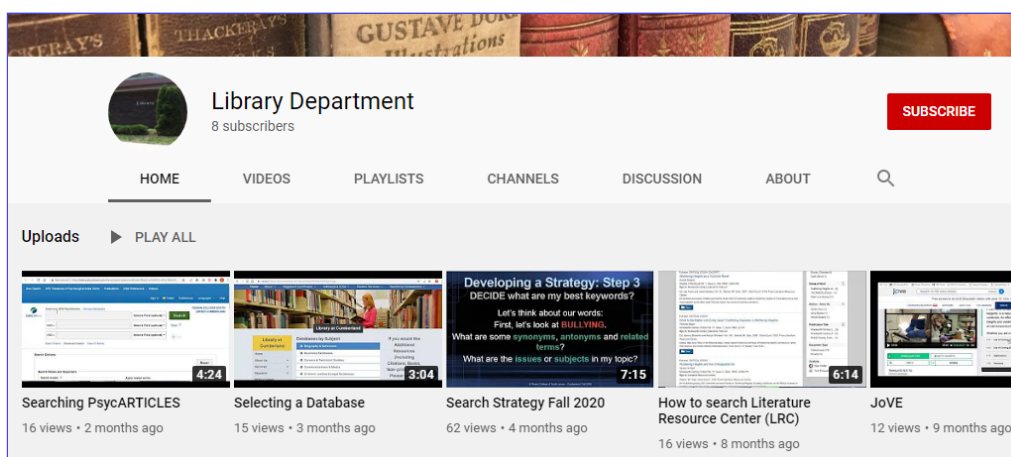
THACKERAY'S

GUSTAVE DORÉ Illustrations

Library Department
8 subscribers

SUBSCRIBE

HOME VIDEOS PLAYLISTS CHANNELS DISCUSSION ABOUT

Uploads PLAY ALL

4:24
Searching PsycARTICLES
16 views • 2 months ago

Library at Cumberland
3:04
Selecting a Database
15 views • 3 months ago

Developing a Strategy: Step 3
DECIDE what are my best keywords?
Let's think about our words:
First, let's look at BULLYING.
What are some synonyms, antonyms and related terms?
What are the issues or subjects in my topic?
7:15
Search Strategy Fall 2020
62 views • 4 months ago

6:14
How to search Literature Resource Center (LRC)
16 views • 8 months ago

JoVE
12 views • 9 months ago